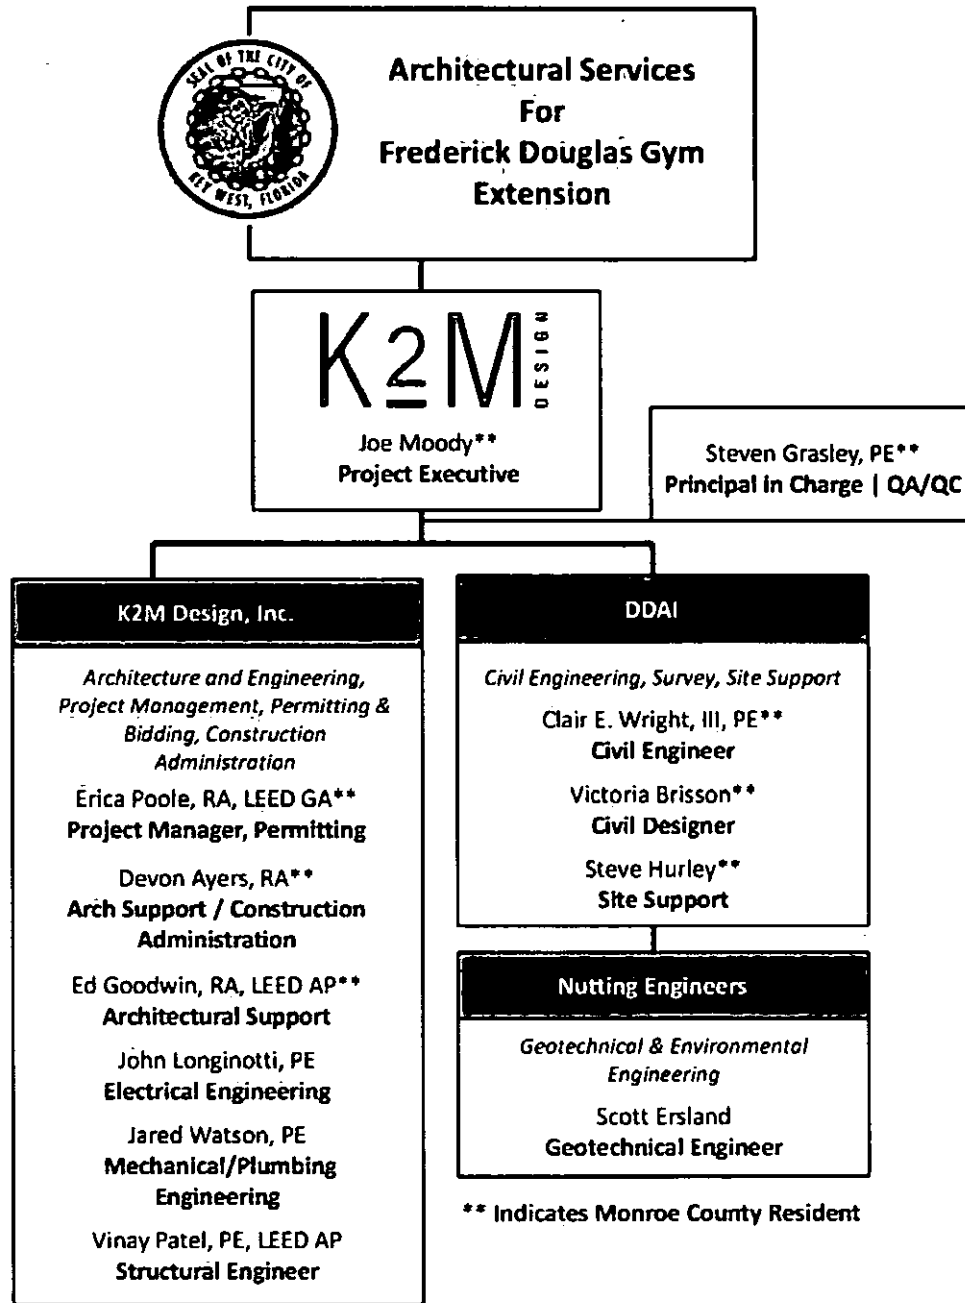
SEAL OF THE CITY OF KEY WEST, FLORIDA

Architectural Services For Frederick Douglas Gym Extension

K2M DESIGN

Joe Moody**
Project Executive

Steven Grasley, PE**
Principal in Charge | QA/QC

K2M Design, Inc.

*Architecture and Engineering, Project Management, Permitting & Bidding, Construction Administration*

Erica Poole, RA, LEED GA**
Project Manager, Permitting

Devon Ayers, RA**
Arch Support / Construction Administration

Ed Goodwin, RA, LEED AP**
Architectural Support

John Longinotti, PE
Electrical Engineering

Jared Watson, PE
Mechanical/Plumbing Engineering

Vinay Patel, PE, LEED AP
Structural Engineer

DDAI

*Civil Engineering, Survey, Site Support*

Clair E. Wright, III, PE**
Civil Engineer

Victoria Brisson**
Civil Designer

Steve Hurley**
Site Support

Nutting Engineers

*Geotechnical & Environmental Engineering*

Scott Ersland
Geotechnical Engineer

** Indicates Monroe County Resident